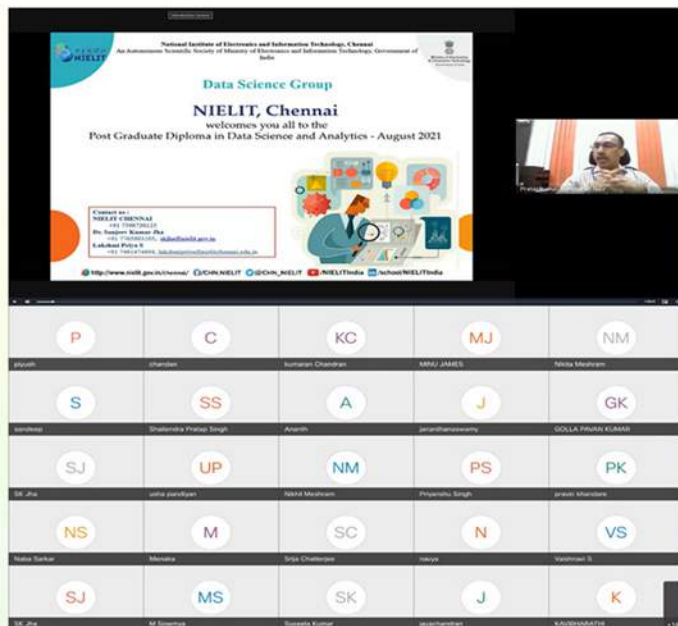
NIELIT

National Institute of Electronics and Information Technology, Chennai
An Autonomous Scientific Society of Ministry of Electronics and Information Technology, Government of India

Data Science Group

NIELIT, Chennai

welcomes you all to the

Post Graduate Diploma in Data Science and Analytics - August 2021

Contact us :
NIELIT CHENNAI
+91 7598728125
Dr. Sanjeev Kumar Jha
+91 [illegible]
Lakshmi Priya S
+91 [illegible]

http://www.nielit.gov.in/chennai/ /CHN.NIELIT @CHN_NIELIT /NIELITIndia /school/NIELITIndia

P
piyush

C
chandan

KC
kumaran Chandran

MJ
MINU JAMES

NM
Nikita Meshram

S
sandeep

SS
Shailendra Pratap Singh

A
Ananth

J
janardhanaswamy

GK
GOLLA PAVAN KUMAR

SJ
SK Jha

UP
usha pandiyan

NM
Nikhil Meshram

PS
Priyanshu Singh

PK
pravin khandare

NS
Naba Sarkar

M
Menaka

SC
Srija Chatterjee

N
navya

VS
Vaishnavi S

SJ
SK Jha

MS
M Sowmya

SK
Suseela Kumar

J
jayachandran

K
KAVIBHARATHI